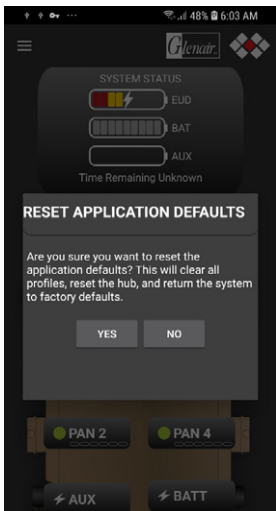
48% 6:03 AM

Glenair.

SYSTEM STATUS

EUD

BAT

AUX

Time Remaining Unknown

RESET APPLICATION DEFAULTS

Are you sure you want to reset the application defaults? This will clear all profiles, reset the hub, and return the system to factory defaults.

YES

NO

PAN 2

PAN 4

AUX

BATT